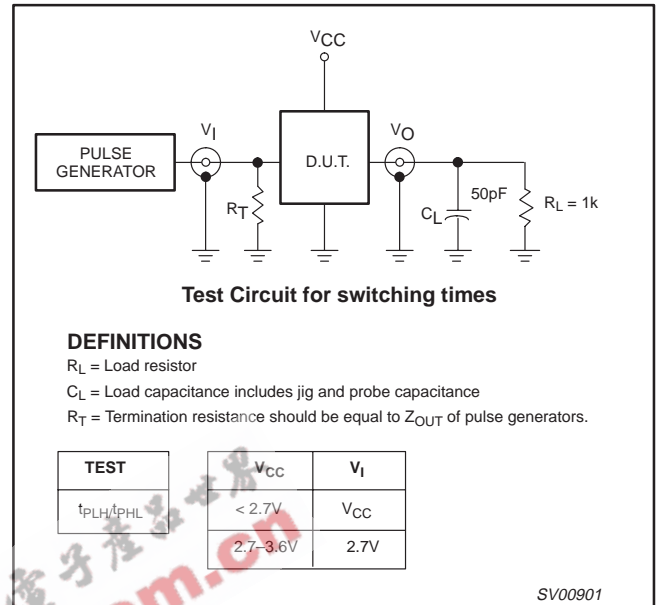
$V_{CC}$

PULSE GENERATOR

$V_I$

D.U.T.

$V_O$

$R_T$

$C_L$

50pF

$R_L = 1k$

**Test Circuit for switching times**

**DEFINITIONS**

$R_L$ = Load resistor

$C_L$ = Load capacitance includes jig and probe capacitance

$R_T$ = Termination resistance should be equal to $Z_{OUT}$ of pulse generators.

| TEST |
|---|
| $t_{PLH}/t_{PHL}$ |

| $V_{CC}$ | $V_I$ |
|---|---|
| < 2.7V | $V_{CC}$ |
| 2.7–3.6V | 2.7V |

SV00901